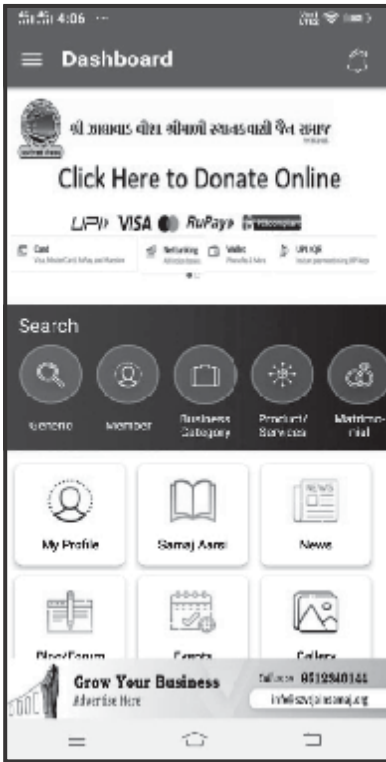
4:06

Dashboard

શ્રી અમદાવાદ વીશા શ્રીમાળી સ્થાનકવાસી જૈન સમાજ

Click Here to Donate Online

UPI VISA RuPay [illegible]

Card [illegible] | Netbanking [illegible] | Wallet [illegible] | UPI/QR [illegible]

Search

Generic | Member | Business Category | Product/ Services | Matrimonial

My Profile | Samaj Aarti | News

Blog/Forum | Events | Gallery

Grow Your Business
Advertise Here
Call us on: 8512840144
info@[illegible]jainsamaj.org